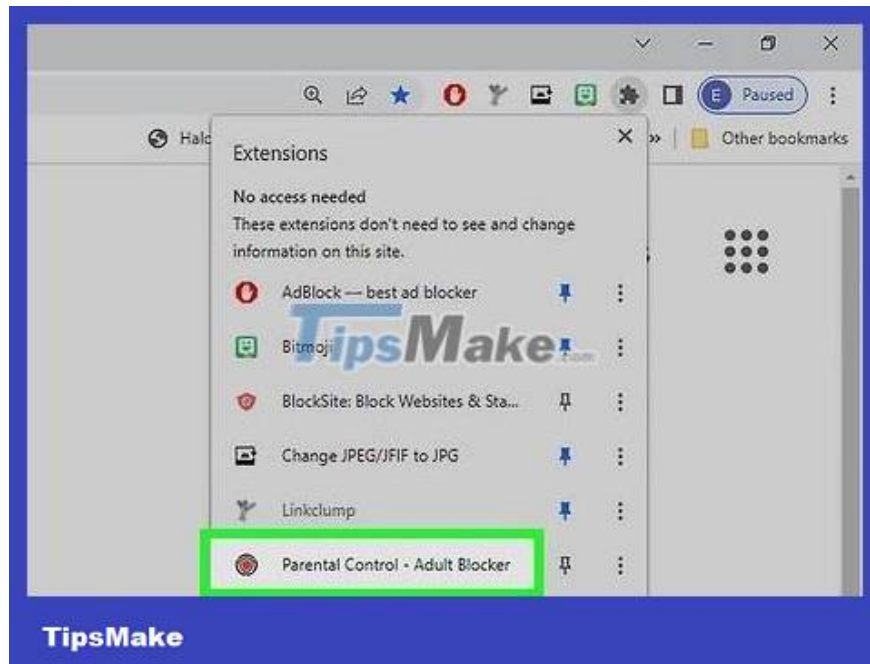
E Paused

Halc

Other bookmarks

Extensions

No access needed

These extensions don't need to see and change information on this site.

AdBlock — best ad blocker

Bitmoji

BlockSite: Block Websites & Sta...

Change JPEG/JFIF to JPG

Linkclump

Parental Control - Adult Blocker

TipsMake.com

TipsMake